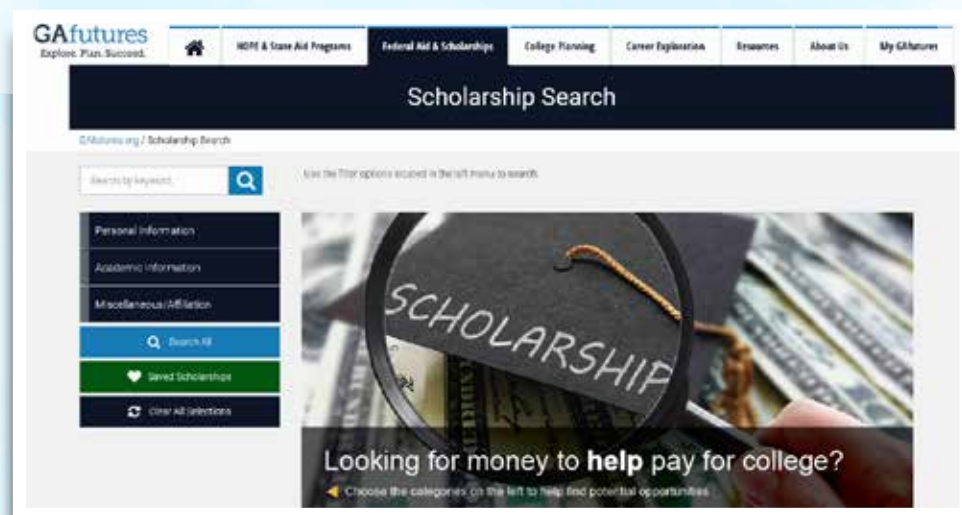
GAfutures
Explore. Plan. Succeed.

HOPE & State Aid Programs | Federal Aid & Scholarships | College Planning | Career Exploration | Resources | About Us | My GAfutures

Scholarship Search

GAfutures.org / Scholarship Search

Search by keyword

Use the filter options located in the left menu to search.

Personal Information

Academic Information

Miscellaneous/Affiliation

Search All

Saved Scholarships

Clear All Selections

SCHOLARSHIP

Looking for money to help pay for college?

Choose the categories on the left to help find potential opportunities